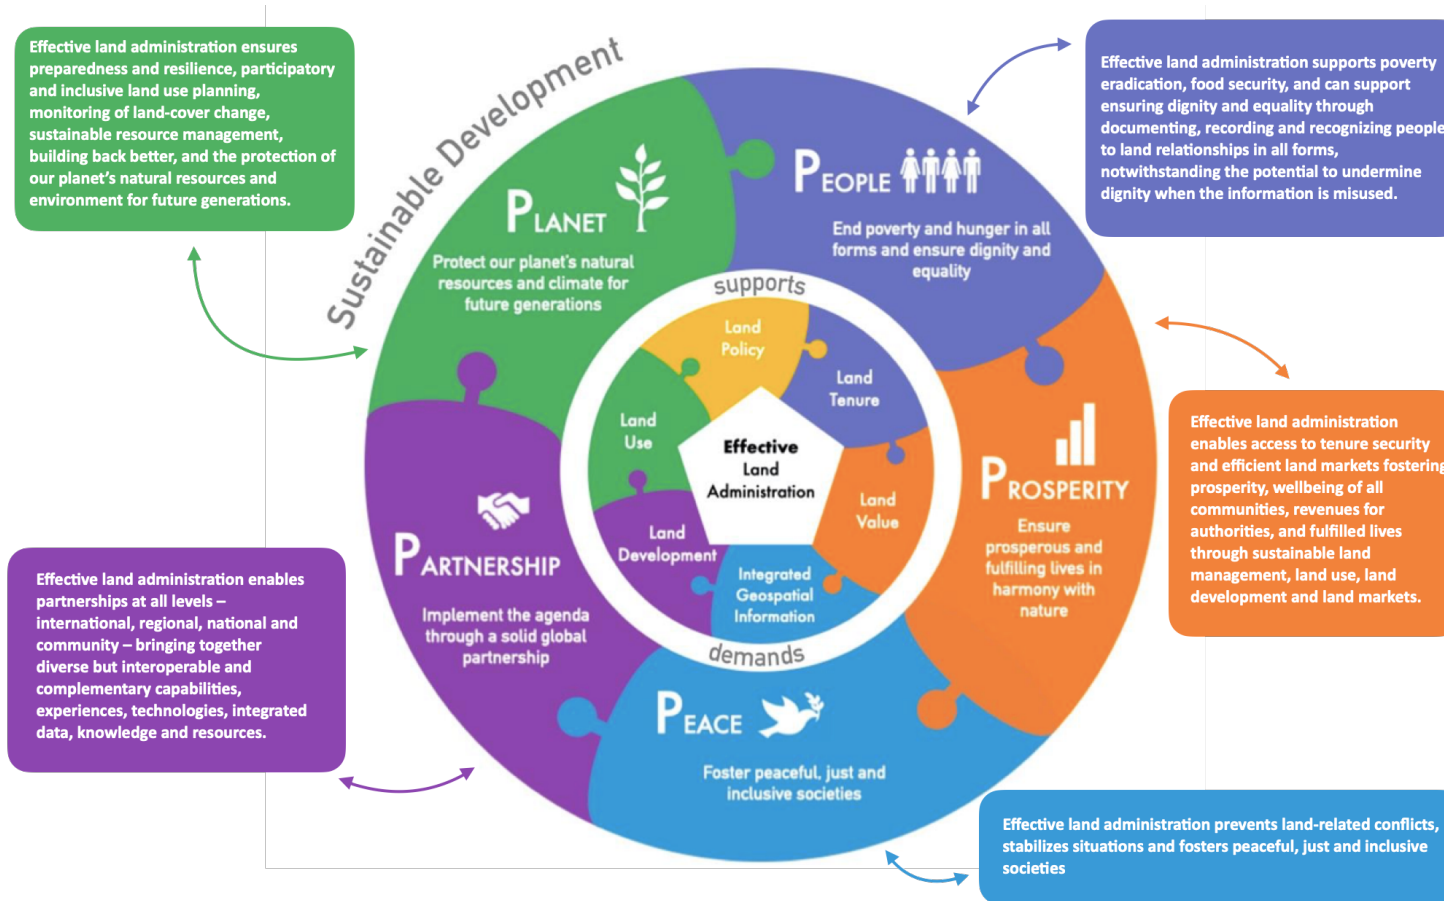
Effective land administration ensures preparedness and resilience, participatory and inclusive land use planning, monitoring of land-cover change, sustainable resource management, building back better, and the protection of our planet's natural resources and environment for future generations.

Sustainable Development

PLANET

Protect our planet's natural resources and climate for future generations

PEOPLE

End poverty and hunger in all forms and ensure dignity and equality

Effective land administration supports poverty eradication, food security, and can support ensuring dignity and equality through documenting, recording and recognizing people to land relationships in all forms, notwithstanding the potential to undermine dignity when the information is misused.

supports

Land Policy

Land Tenure

Land Use

Effective Land Administration

Land Value

Land Development

Integrated Geospatial Information

demands

PROSPERITY

Ensure prosperous and fulfilling lives in harmony with nature

Effective land administration enables access to tenure security and efficient land markets fostering prosperity, wellbeing of all communities, revenues for authorities, and fulfilled lives through sustainable land management, land use, land development and land markets.

PARTNERSHIP

Implement the agenda through a solid global partnership

Effective land administration enables partnerships at all levels – international, regional, national and community – bringing together diverse but interoperable and complementary capabilities, experiences, technologies, integrated data, knowledge and resources.

PEACE

Foster peaceful, just and inclusive societies

Effective land administration prevents land-related conflicts, stabilizes situations and fosters peaceful, just and inclusive societies